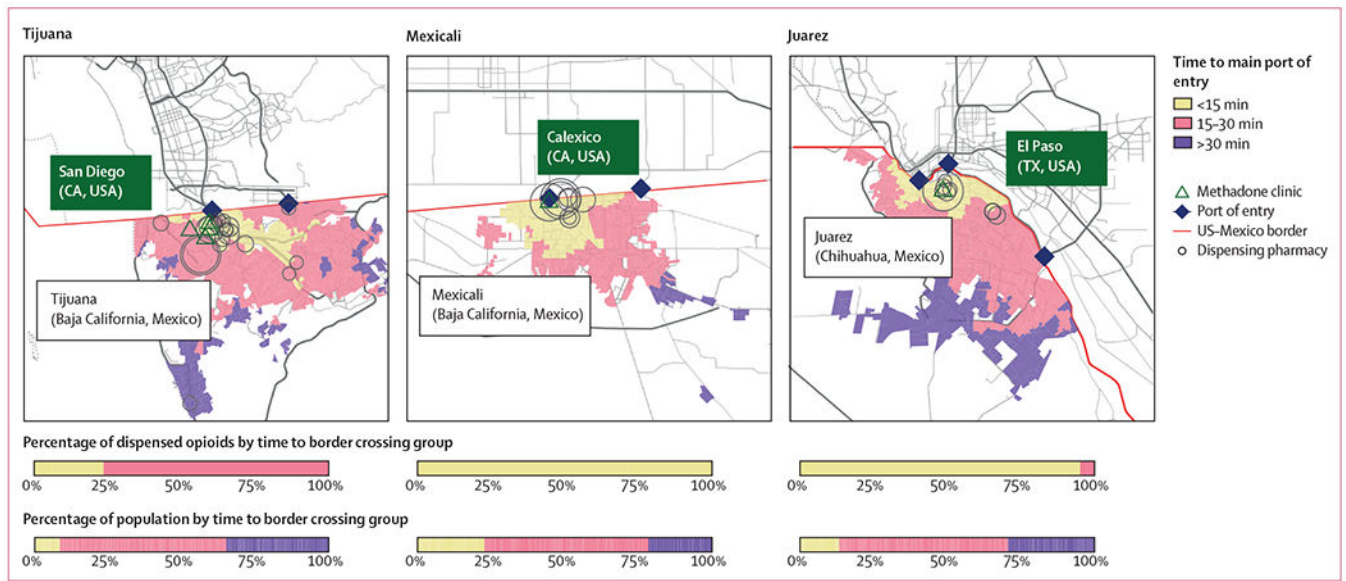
Tijuana

San Diego (CA, USA)

Tijuana (Baja California, Mexico)

Mexicali

Calexico (CA, USA)

Mexicali (Baja California, Mexico)

Juarez

El Paso (TX, USA)

Juarez (Chihuahua, Mexico)

Time to main port of entry
<15 min
15–30 min
>30 min

Methadone clinic
Port of entry
US–Mexico border
Dispensing pharmacy

Percentage of dispensed opioids by time to border crossing group

0% 25% 50% 75% 100%

0% 25% 50% 75% 100%

0% 25% 50% 75% 100%

Percentage of population by time to border crossing group

0% 25% 50% 75% 100%

0% 25% 50% 75% 100%

0% 25% 50% 75% 100%